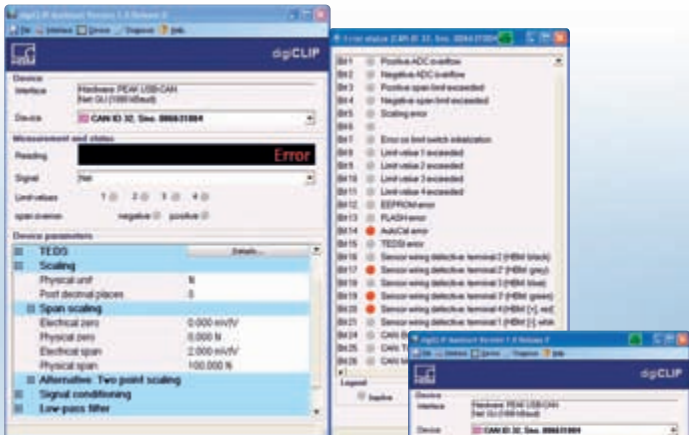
digiCLIP Assistant Version 1.0 Release 0
File Interface Device Diagnosis Help
digiCLIP
Device
Interface Hardware: PEAK USB-CAN Net: 0U (1000 kBaud)
Device CAN ID 32, Sno. 086631864
Measurement and status
Reading Error
Signal Net
Limit values 1 2 3 4
span overrun negative positive
Device parameters
TEDS Details...
Scaling
Physical unit N
Point decimal places 3
Span scaling
Electrical zero 0.000 mV/V
Physical zero 0.000 N
Electrical span 2.000 mV/V
Physical span 100.000 N
Alternative: Two point scaling
Signal conditioning
Low-pass filter

Error status (CAN ID 32, Sno. 086631864)
Bit 1 Positive ADC overflow
Bit 2 Negative ADC overflow
Bit 3 Positive span limit exceeded
Bit 4 Negative span limit exceeded
Bit 5 Scaling error
Bit 6
Bit 7 Error on limit switch initialization
Bit 8 Limit value 1 exceeded
Bit 9 Limit value 2 exceeded
Bit 10 Limit value 3 exceeded
Bit 11 Limit value 4 exceeded
Bit 12 EEPROM error
Bit 13 FLASH error
Bit 14 AutoCal error
Bit 15 TEDS error
Bit 16 Sensor wiring defective: terminal 2 (HBM black)
Bit 17 Sensor wiring defective: terminal 7 (HBM grey)
Bit 18 Sensor wiring defective: terminal 3 (HBM blue)
Bit 19 Sensor wiring defective: terminal 7 (HBM green)
Bit 20 Sensor wiring defective: terminal 4 (HBM [+], red)
Bit 21 Sensor wiring defective: terminal 1 (HBM [+], white
Bit 22 CAN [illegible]
Bit 23 CAN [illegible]
Bit 24 CAN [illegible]
Legend
Inactive

digiCLIP Assistant Version 1.0 Release 0
File Interface Device Diagnosis Help
digiCLIP
Device
Interface Hardware: PEAK USB-CAN Net: 0U (1000 kBaud)
Device CAN ID 32, Sno. 086631864